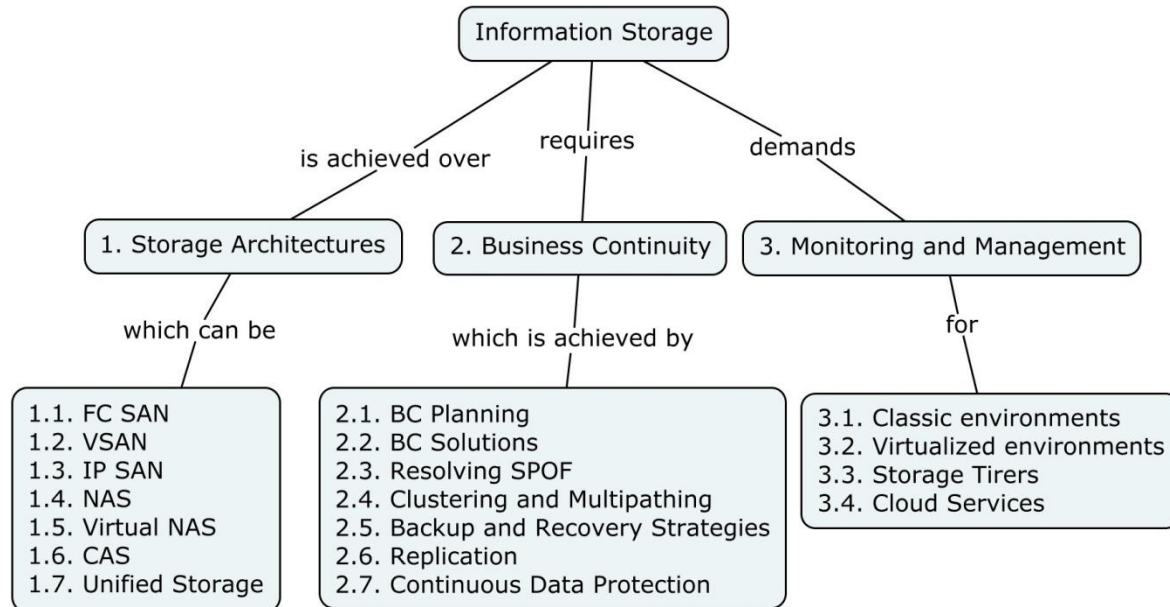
Information Storage

is achieved over

requires

demands

1. Storage Architectures

2. Business Continuity

3. Monitoring and Management

which can be

which is achieved by

for

1.1. FC SAN
1.2. VSAN
1.3. IP SAN
1.4. NAS
1.5. Virtual NAS
1.6. CAS
1.7. Unified Storage

2.1. BC Planning
2.2. BC Solutions
2.3. Resolving SPOF
2.4. Clustering and Multipathing
2.5. Backup and Recovery Strategies
2.6. Replication
2.7. Continuous Data Protection

3.1. Classic environments
3.2. Virtualized environments
3.3. Storage Tirers
3.4. Cloud Services